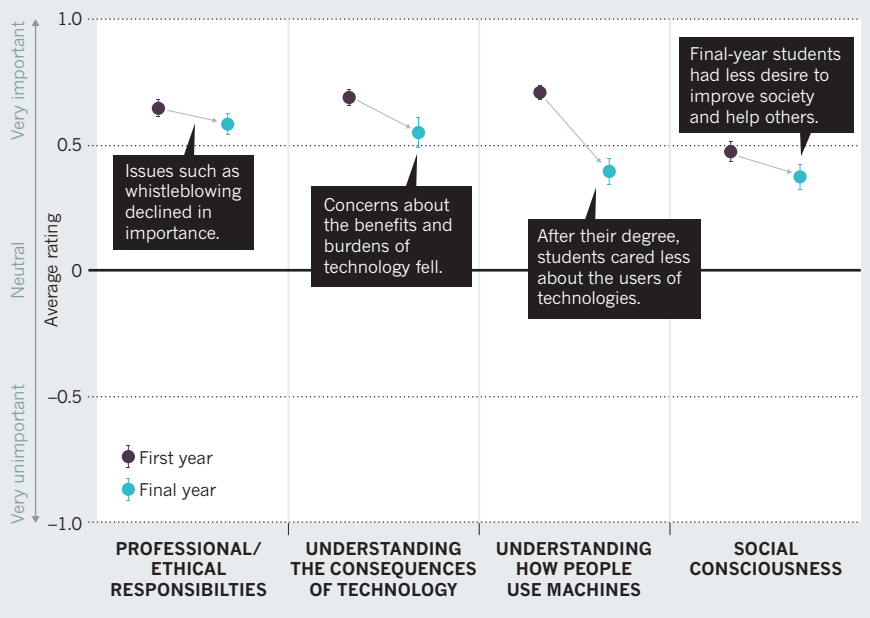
Very important

Neutral

Very unimportant

Average rating

1.0

0.5

0

−0.5

−1.0

Issues such as whistleblowing declined in importance.

Concerns about the benefits and burdens of technology fell.

After their degree, students cared less about the users of technologies.

Final-year students had less desire to improve society and help others.

First year

Final year

PROFESSIONAL/ ETHICAL RESPONSIBILTIES

UNDERSTANDING THE CONSEQUENCES OF TECHNOLOGY

UNDERSTANDING HOW PEOPLE USE MACHINES

SOCIAL CONSCIOUSNESS